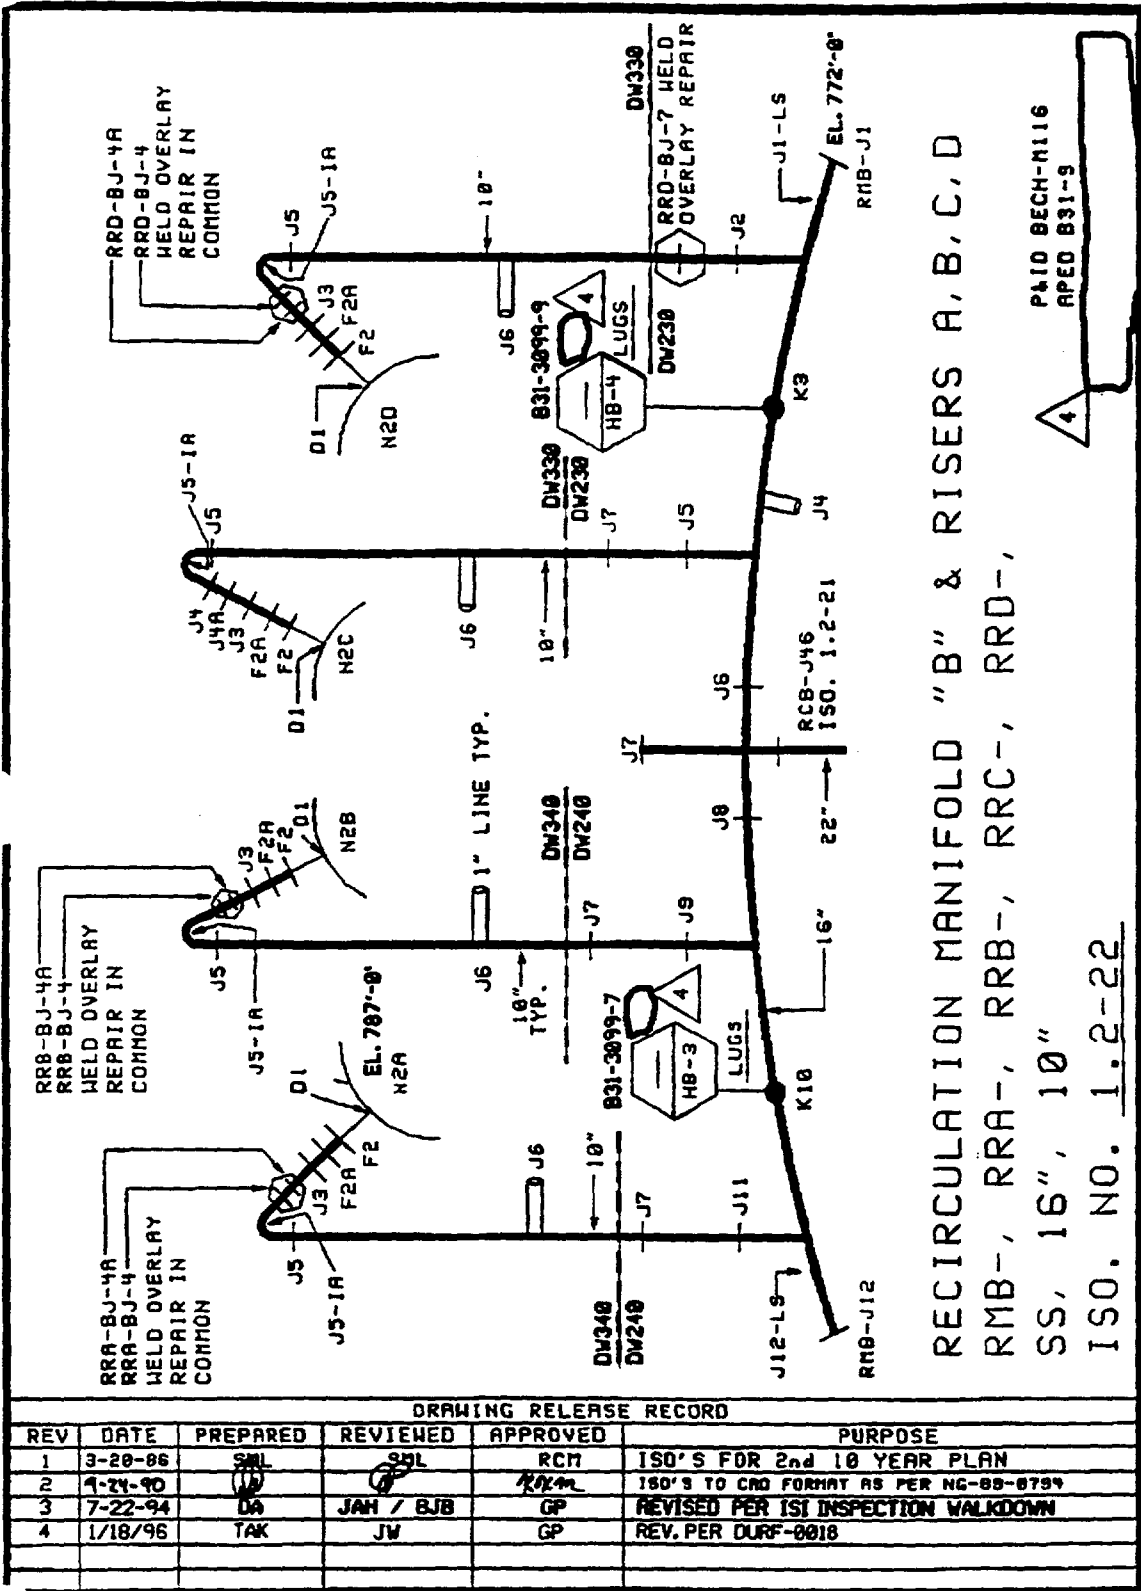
RECIRCULATION MANIFOLD "B" & RISERS A, B, C, D
RMB-, RRA-, RRB-, RRC-, RRD-,
SS, 16", 10"
ISO. NO. 1.2-22

RRA-BJ-4A
RRA-BJ-4
WELD OVERLAY
REPAIR IN
COMMON

RRB-BJ-4A
RRB-BJ-4
WELD OVERLAY
REPAIR IN
COMMON

RRD-BJ-4A
RRD-BJ-4
WELD OVERLAY
REPAIR IN
COMMON

RRD-BJ-7 WELD
OVERLAY REPAIR

DW330
DW230
DW340
DW240

J5-IA
J5
J3
F2A
F2
D1
N2A
N2B
N2C
N2D
J4
J4A
J6
J7
J8
J9
J11
J12-LS
J1-LS
J2
J3
J4
J5
J6

EL. 787'-0"
EL. 772'-0"

10"
10" TYP.
1" LINE TYP.
16"
22"

B31-3099-7
HB-3
LUGS
K10
4

B31-3099-9
HB-4
LUGS
K3
4

RCB-J46
ISO. 1.2-21

RMB-J12
RMB-J1

P&ID BECH-M116
APED B31-9

4

DRAWING RELEASE RECORD

| REV | DATE | PREPARED | REVIEWED | APPROVED | PURPOSE |
|---|---|---|---|---|---|
| 1 | 3-20-86 | SML | SML | RCM | ISO'S FOR 2nd 10 YEAR PLAN |
| 2 | 9-24-90 | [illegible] | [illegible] | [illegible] | ISO'S TO CAD FORMAT AS PER NG-88-0794 |
| 3 | 7-22-94 | DA | JAH / BJB | GP | REVISED PER ISI INSPECTION WALKDOWN |
| 4 | 1/18/96 | TAK | JW | GP | REV. PER DURF-0018 |